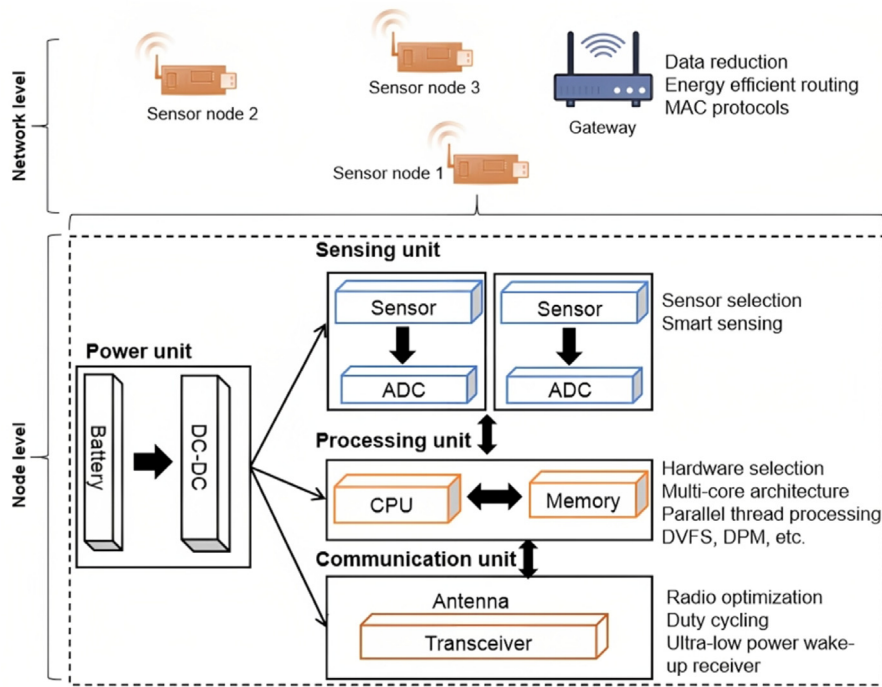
Network level

Sensor node 2

Sensor node 3

Gateway

Data reduction
Energy efficient routing
MAC protocols

Sensor node 1

Node level

Sensing unit

Sensor

ADC

Sensor

ADC

Sensor selection
Smart sensing

Power unit

Battery

DC-DC

Processing unit

CPU

Memory

Hardware selection
Multi-core architecture
Parallel thread processing
DVFS, DPM, etc.

Communication unit

Antenna

Transceiver

Radio optimization
Duty cycling
Ultra-low power wake-up receiver